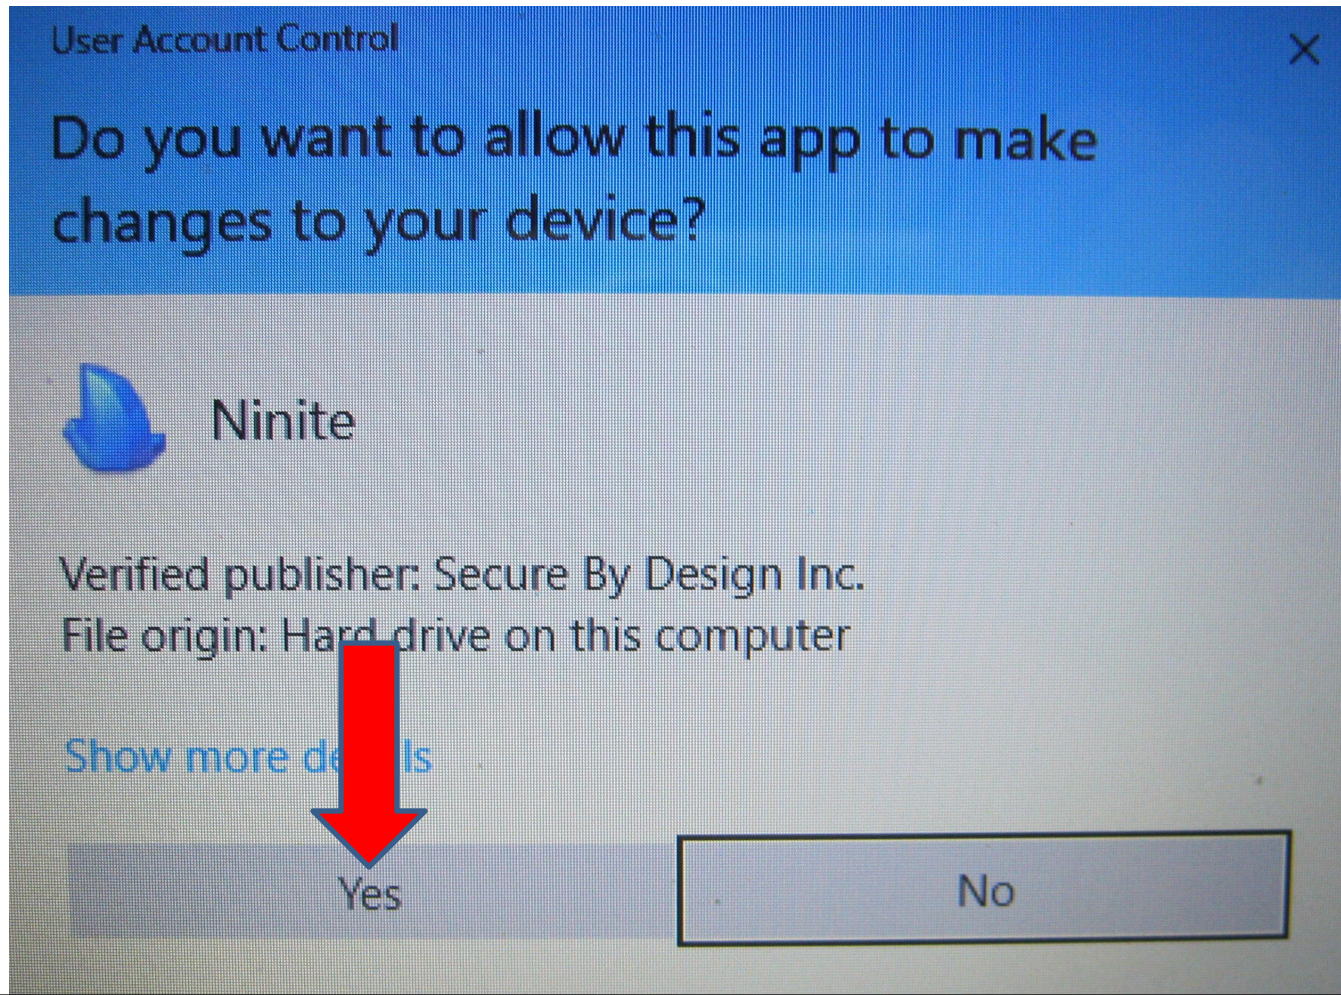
User Account Control

×

Do you want to allow this app to make changes to your device?

Ninite

Verified publisher: Secure By Design Inc.
File origin: Hard drive on this computer

Show more de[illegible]ls

Yes

No